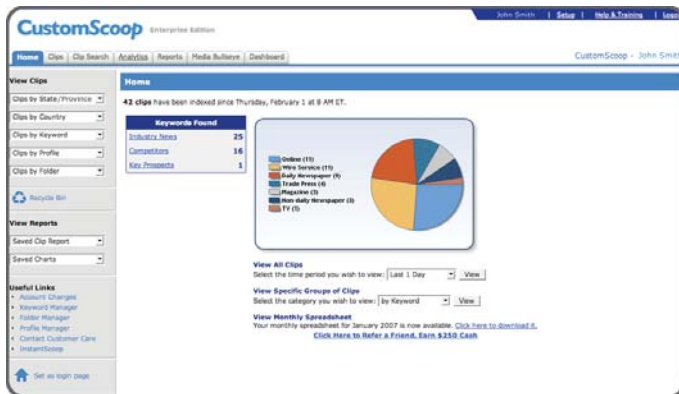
CustomScoop Enterprise Edition

John Smith | Setup | Help & Training | Logo

Home | Clips | Clip Search | Analytics | Reports | Media Bullseye | Dashboard

CustomScoop - John Smit

View Clips

Clips by State/Province

Clips by Country

Clips by Keyword

Clips by Profile

Clips by Folder

Recycle Bin

View Reports

Saved Clip Report

Saved Charts

Useful Links

- Account Changes
- Keyword Manager
- Folder Manager
- Profile Manager
- Contact Customer Care
- InstantScoop

Set as login page

Home

42 clips have been indexed since Thursday, February 1 at 8 AM ET.

| Keywords Found | |
|---|---|
| Industry News | 25 |
| Competitors | 16 |
| Key Prospects | 1 |

Online (11)
Wire Service (11)
Daily Newspaper (9)
Trade Press (4)
Magazine (3)
Non daily Newspaper (3)
TV (1)

View All Clips
Select the time period you wish to view: Last 1 Day View

View Specific Groups of Clips
Select the category you wish to view: by Keyword View

View Monthly Spreadsheet
Your monthly spreadsheet for January 2007 is now available. Click here to download it.

Click Here to Refer a Friend. Earn $250 Cash